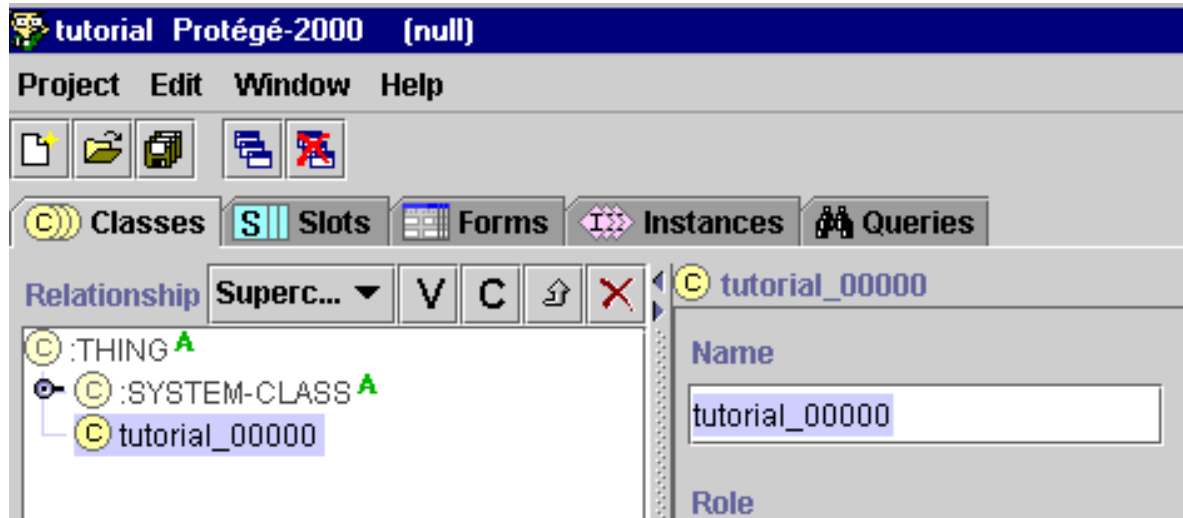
tutorial Protégé-2000 (null)

Project Edit Window Help

Classes Slots Forms Instances Queries

Relationship Superc... V C

:THING A
:SYSTEM-CLASS A
tutorial_00000

tutorial_00000

Name

tutorial_00000

Role